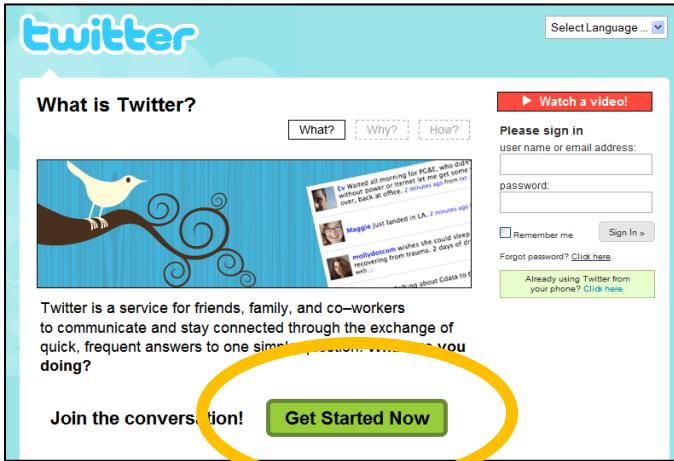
twitter

Select Language ...

What is Twitter?

What? Why? How?

Ev Waited all morning for PG&E, who didn['t] without power or iternet let me get some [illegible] over, back at office. 2 minutes ago from txt

Maggie Just landed in LA. 2 minutes ago

mollydotcom wishes she could sleep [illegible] recovering from trauma. 2 days of dr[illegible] web

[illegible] about Cdata to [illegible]

Twitter is a service for friends, family, and co–workers to communicate and stay connected through the exchange of quick, frequent answers to one simpl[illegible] question: Wha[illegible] you doing?

Join the convers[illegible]! Get Started Now

Watch a video!

Please sign in

user name or email address:

password:

Remember me

Sign In »

Forgot password? Click here.

Already using Twitter from your phone? Click here.